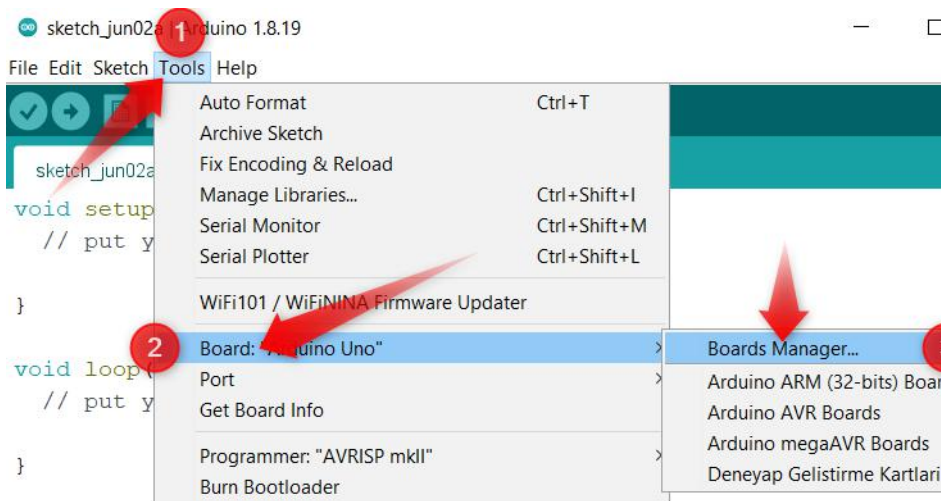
sketch_jun02a | Arduino 1.8.19

File Edit Sketch Tools Help

sketch_jun02a

void setup
// put y

}

void loop(
// put y

}

1

Auto Format Ctrl+T
Archive Sketch
Fix Encoding & Reload
Manage Libraries... Ctrl+Shift+I
Serial Monitor Ctrl+Shift+M
Serial Plotter Ctrl+Shift+L

WiFi101 / WiFiNINA Firmware Updater

2

Board: "Arduino Uno"
Port
Get Board Info

Programmer: "AVRISP mkII"
Burn Bootloader

Boards Manager...
Arduino ARM (32-bits) Boar
Arduino AVR Boards
Arduino megaAVR Boards
Deneyap Gelistirme Kartlari